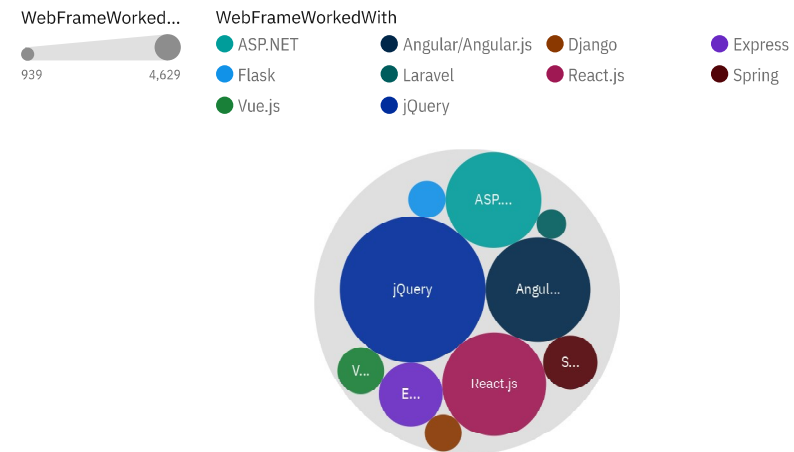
WebFrameWorked...

939

4,629

WebFrameWorkedWith

ASP.NET

Angular/Angular.js

Django

Express

Flask

Laravel

React.js

Spring

Vue.js

jQuery

ASP....

jQuery

Angul...

V...

E...

React.js

S...